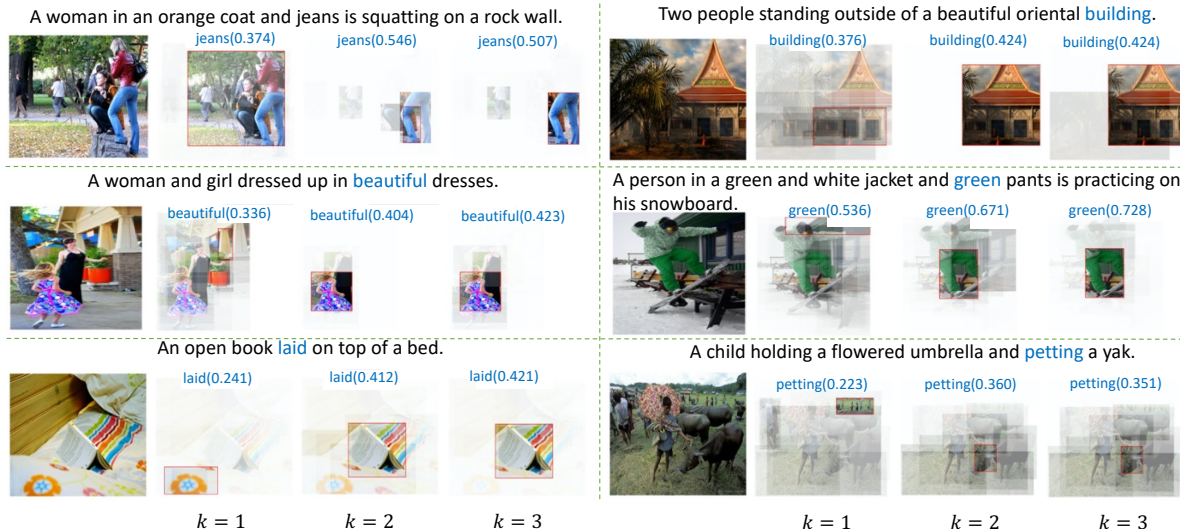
A woman in an orange coat and jeans is squatting on a rock wall.

jeans(0.374) jeans(0.546) jeans(0.507)

Two people standing outside of a beautiful oriental building.

building(0.376) building(0.424) building(0.424)

A woman and girl dressed up in beautiful dresses.

beautiful(0.336) beautiful(0.404) beautiful(0.423)

A person in a green and white jacket and green pants is practicing on his snowboard.

green(0.536) green(0.671) green(0.728)

An open book laid on top of a bed.

laid(0.241) laid(0.412) laid(0.421)

A child holding a flowered umbrella and petting a yak.

petting(0.223) petting(0.360) petting(0.351)

$k = 1$ $k = 2$ $k = 3$ $k = 1$ $k = 2$ $k = 3$